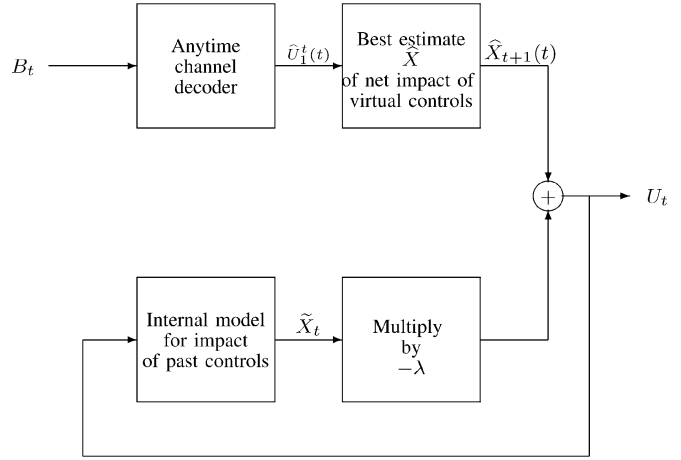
$B_t$

Anytime channel decoder

$\widehat{U}_1^t(t)$

Best estimate $\widehat{X}$ of net impact of virtual controls

$\widehat{X}_{t+1}(t)$

$+$

$U_t$

Internal model for impact of past controls

$\widetilde{X}_t$

Multiply by $-\lambda$